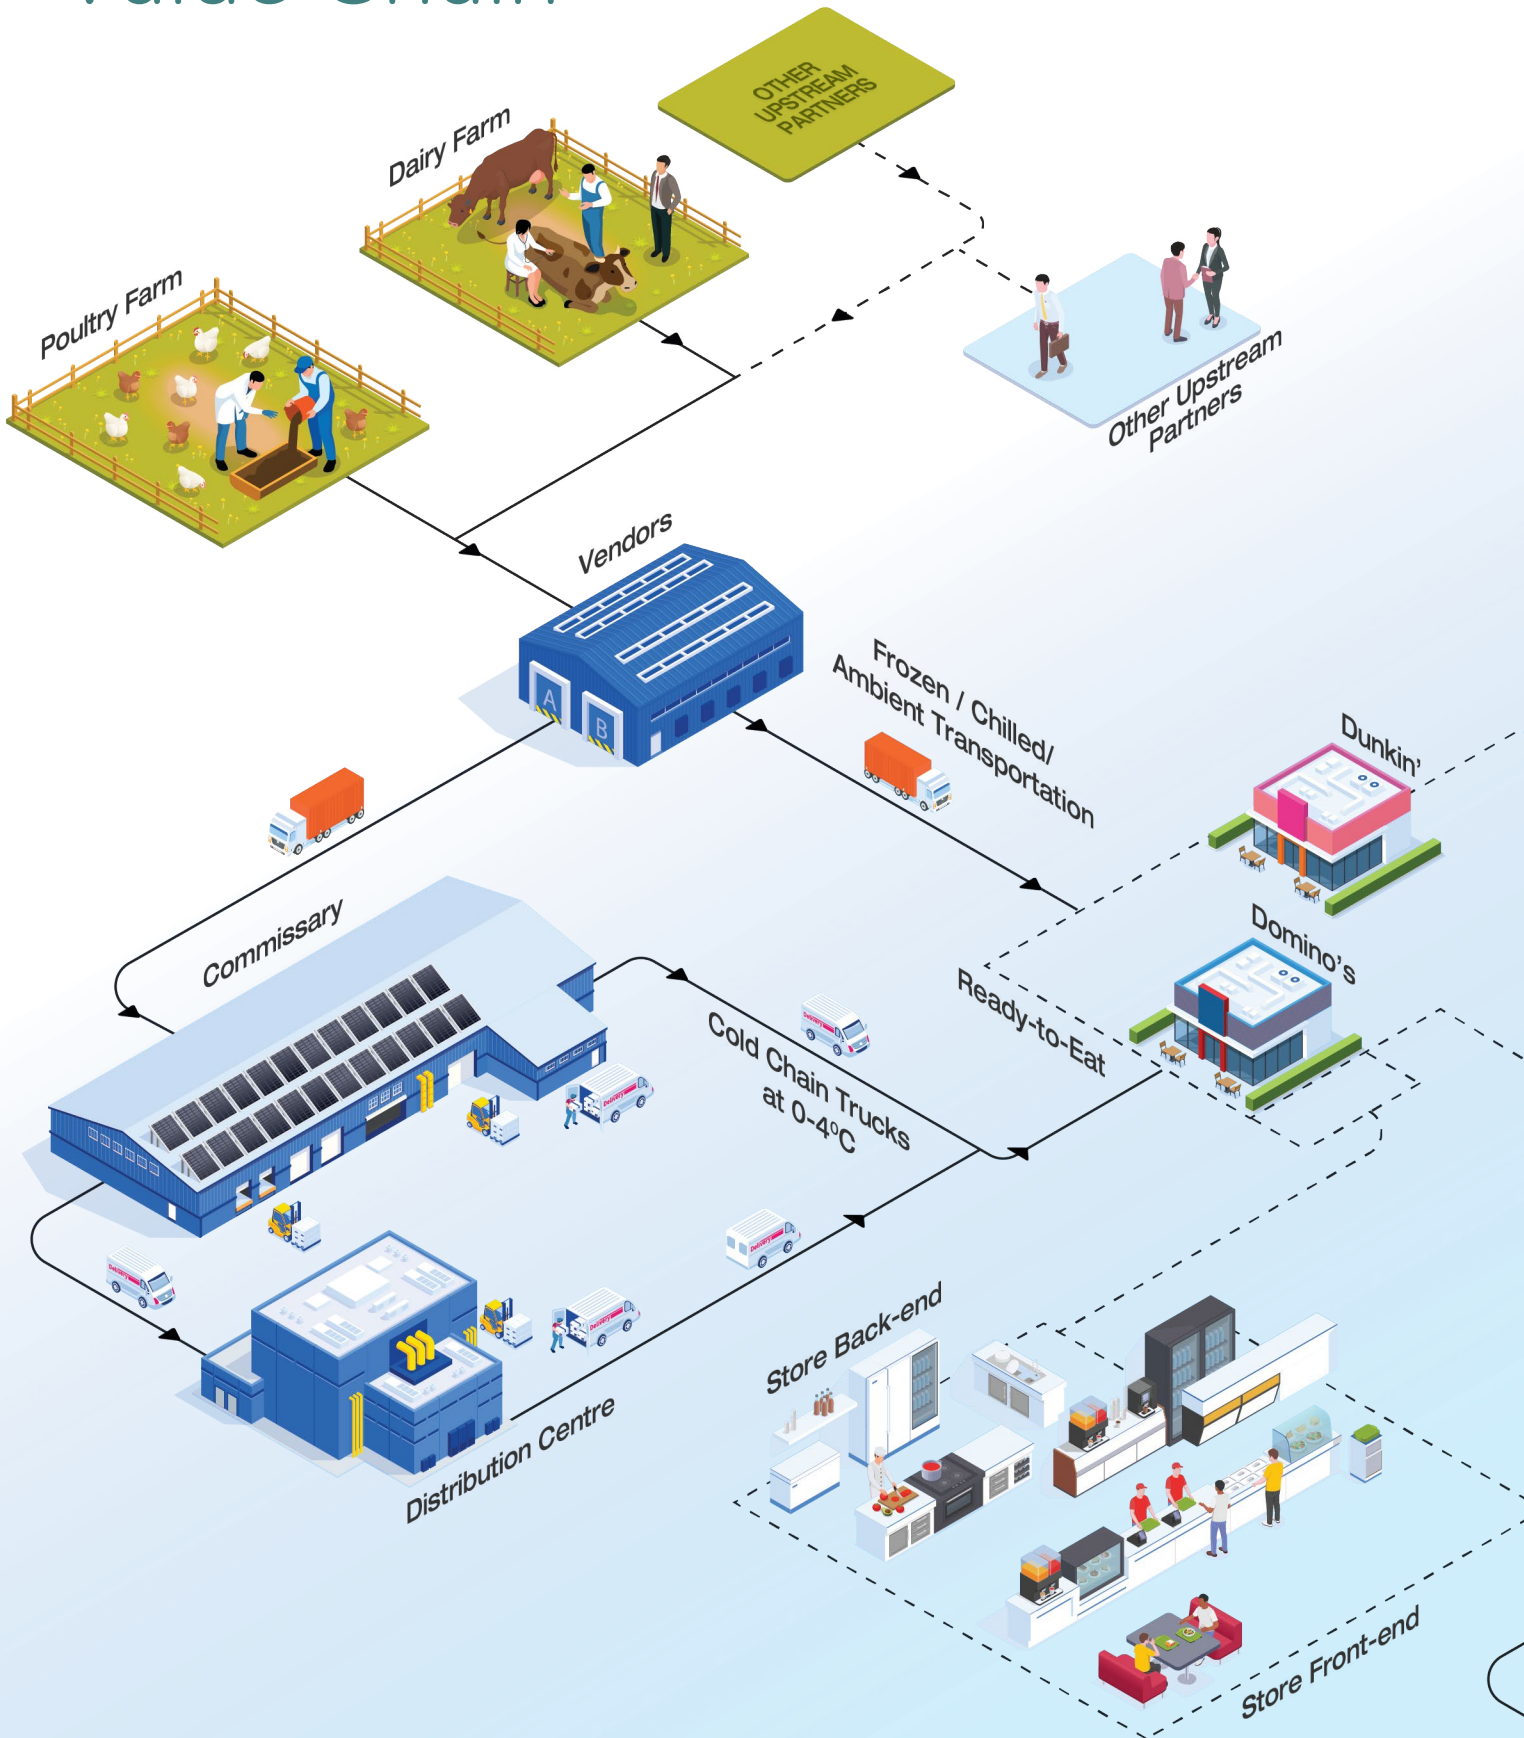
OTHER UPSTREAM PARTNERS

Dairy Farm

Poultry Farm

Other Upstream Partners

Vendors

A

B

Frozen / Chilled/ Ambient Transportation

Dunkin'

Commissary

Domino's

Ready-to-Eat

Cold Chain Trucks at 0-4°C

Store Back-end

Distribution Centre

Store Front-end